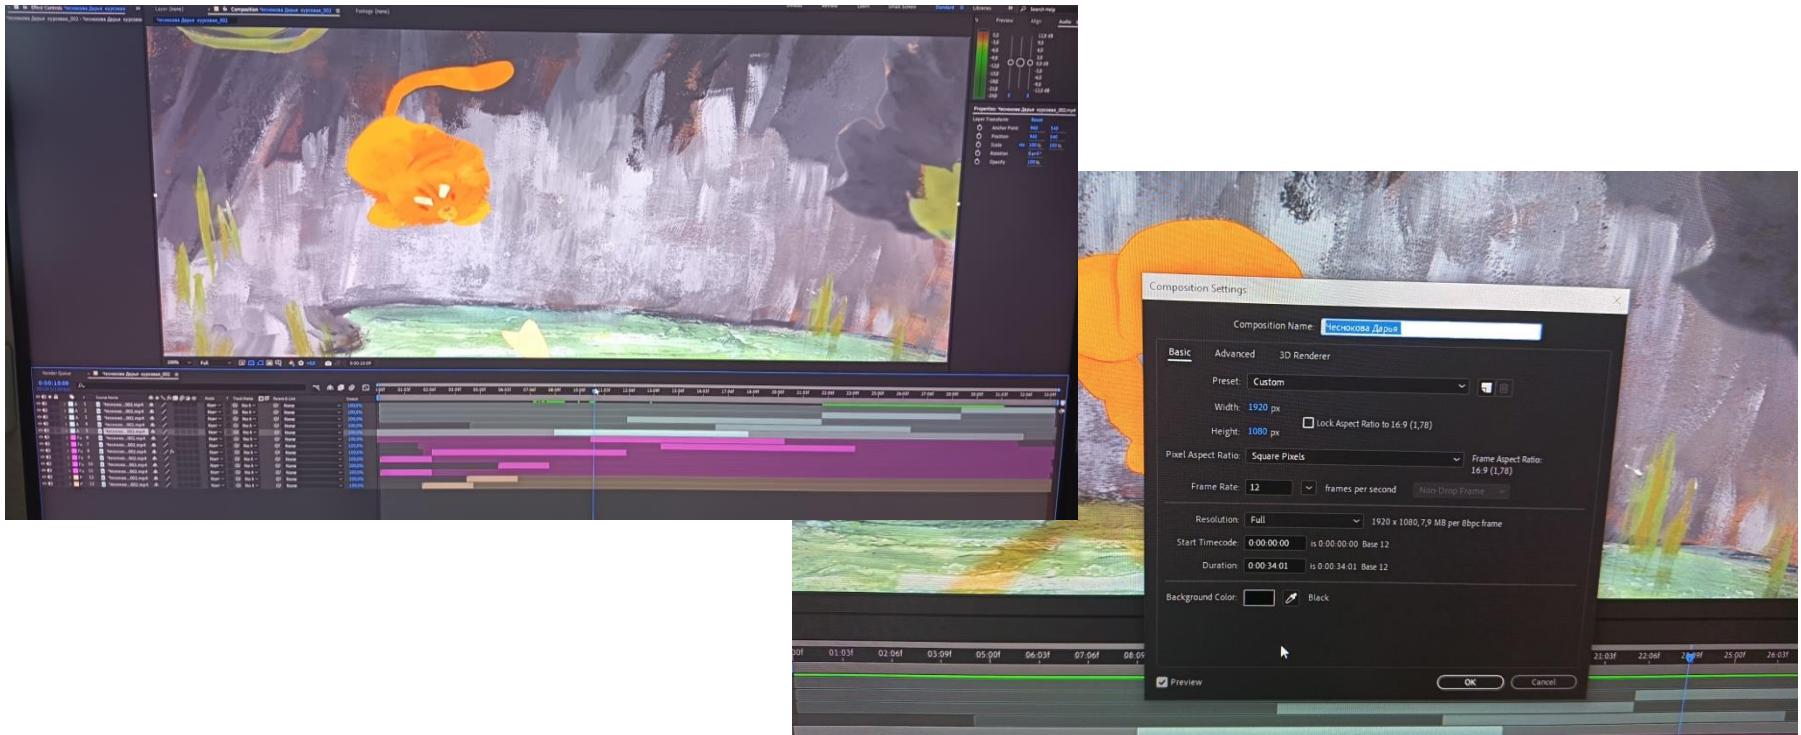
Composition Settings

Composition Name: Чеснокова Дарья

Basic Advanced 3D Renderer

Preset: Custom

Width: 1920 px

Lock Aspect Ratio to 16:9 (1,78)

Height: 1080 px

Pixel Aspect Ratio: Square Pixels

Frame Aspect Ratio: 16:9 (1,78)

Frame Rate: 12 frames per second Non-Drop Frame

Resolution: Full 1920 x 1080, 7,9 MB per 8bpc frame

Start Timecode: 0:00:00:00 is 0:00:00:00 Base 12

Duration: 0:00:34:01 is 0:00:34:01 Base 12

Background Color: Black

Preview

OK Cancel

00f 01:03f 02:06f 03:09f 05:00f 06:03f 07:06f 08:09 21:03f 22:06f 25:00f 26:03f